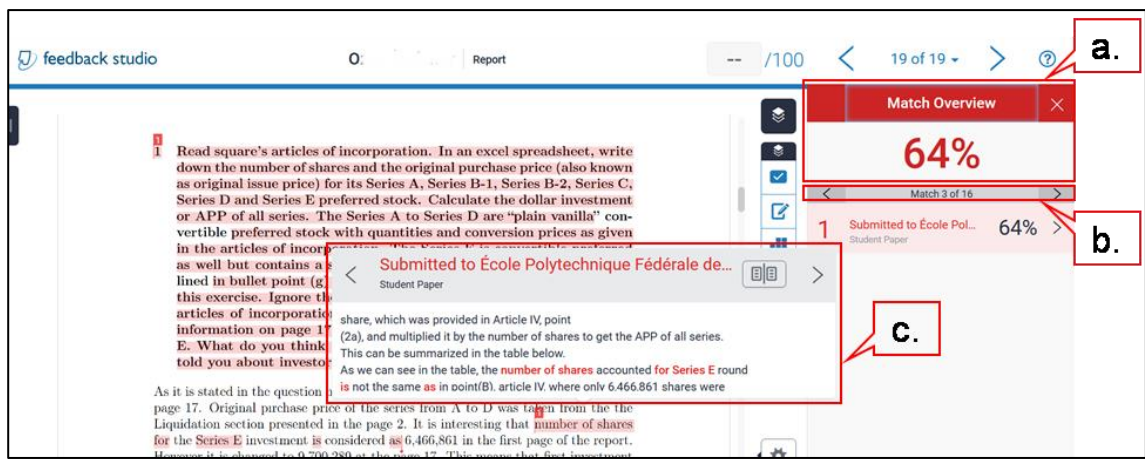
feedback studio

O: Report

-- /100

19 of 19

a.

Match Overview

64%

Match 3 of 16

1 Submitted to École Pol... 64%
Student Paper

b.

1
1 Read square's articles of incorporation. In an excel spreadsheet, write down the number of shares and the original purchase price (also known as original issue price) for its Series A, Series B-1, Series B-2, Series C, Series D and Series E preferred stock. Calculate the dollar investment or APP of all series. The Series A to Series D are "plain vanilla" convertible preferred stock with quantities and conversion prices as given in the articles of incorp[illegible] as well but contains a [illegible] lined in bullet point (g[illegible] this exercise. Ignore th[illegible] articles of incorporatio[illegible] information on page 17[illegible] E. What do you think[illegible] told you about investor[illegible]

Submitted to École Polytechnique Fédérale de...
Student Paper

share, which was provided in Article IV, point (2a), and multiplied it by the number of shares to get the APP of all series. This can be summarized in the table below.
As we can see in the table, the number of shares accounted for Series E round is not the same as in point(B), article IV, where only 6,466,861 shares were

c.

As it is stated in the question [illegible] page 17. Original purchase price of the series from A to D was taken from the the Liquidation section presented in the page 2. It is interesting that number of shares for the Series E investment is considered as 6,466,861 in the first page of the report. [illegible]